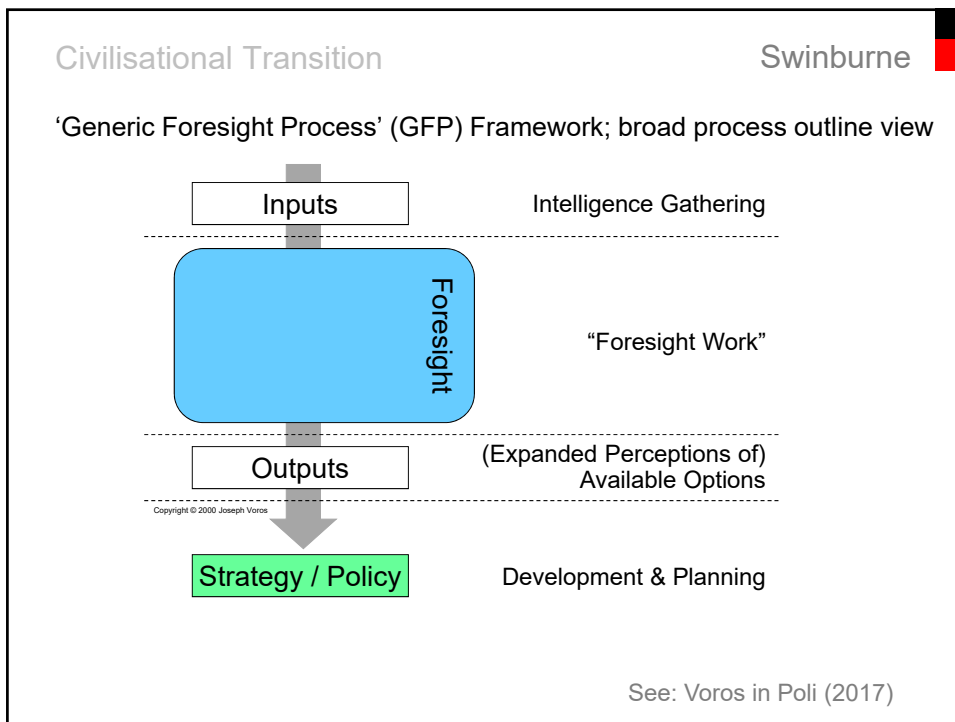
Civilisational Transition

Swinburne

‘Generic Foresight Process’ (GFP) Framework; broad process outline view

Inputs

Intelligence Gathering

Foresight

“Foresight Work”

Outputs

(Expanded Perceptions of) Available Options

Copyright © 2000 Joseph Voros

Strategy / Policy

Development & Planning

See: Voros in Poli (2017)